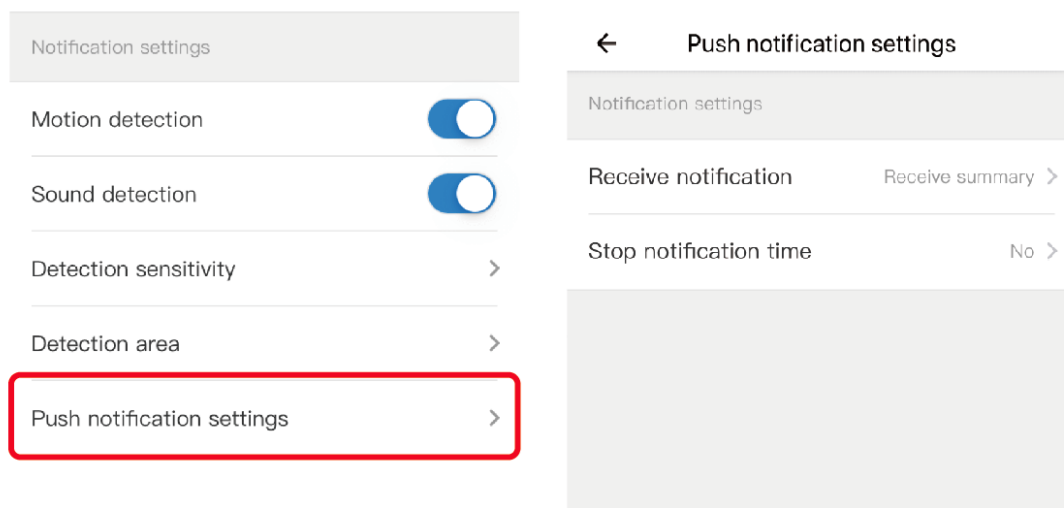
Notification settings

Motion detection

Sound detection

Detection sensitivity

Detection area

Push notification settings

Push notification settings

Notification settings

Receive notification Receive summary

Stop notification time No